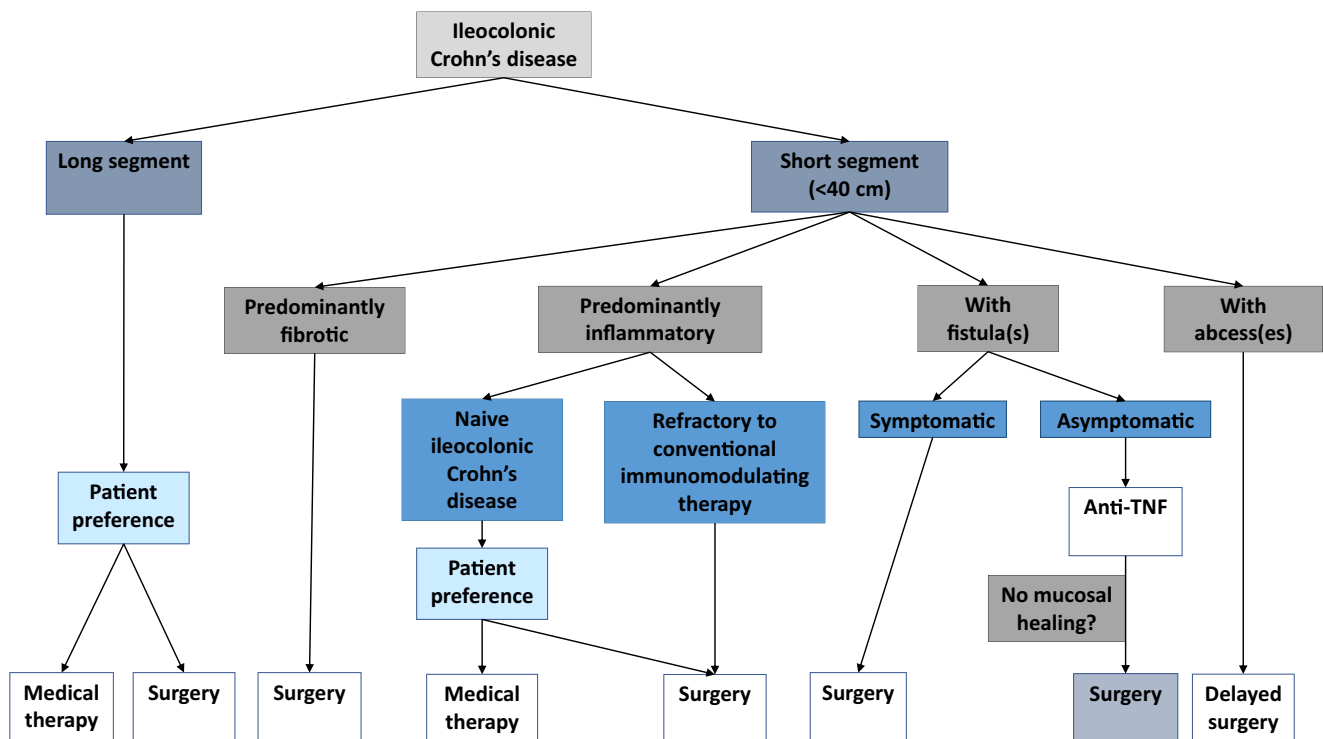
Ileocolonic Crohn’s disease

Long segment

Short segment (<40 cm)

Predominantly fibrotic

Predominantly inflammatory

With fistula(s)

With abcess(es)

Naive ileocolonic Crohn’s disease

Refractory to conventional immunomodulating therapy

Symptomatic

Asymptomatic

Patient preference

Patient preference

Anti-TNF

No mucosal healing?

Medical therapy

Surgery

Surgery

Medical therapy

Surgery

Surgery

Surgery

Delayed surgery